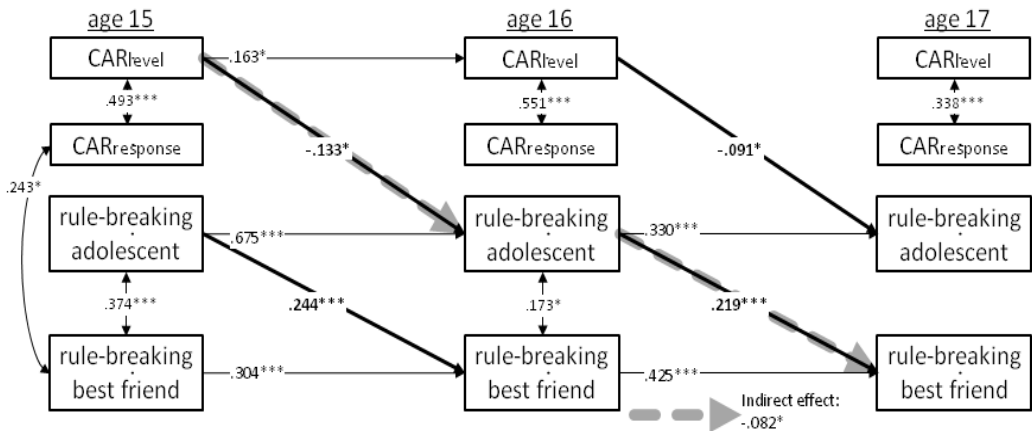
age 15

age 16

age 17

$CAR_{level}$

.163*

$CAR_{level}$

$CAR_{level}$

.493***

.551***

.338***

$CAR_{response}$

$CAR_{response}$

$CAR_{response}$

-.133*

-.091*

.243*

rule-breaking adolescent

.675***

rule-breaking adolescent

.330***

rule-breaking adolescent

.374***

.244***

.173*

.219***

rule-breaking best friend

.304***

rule-breaking best friend

.425***

rule-breaking best friend

Indirect effect: -.082*